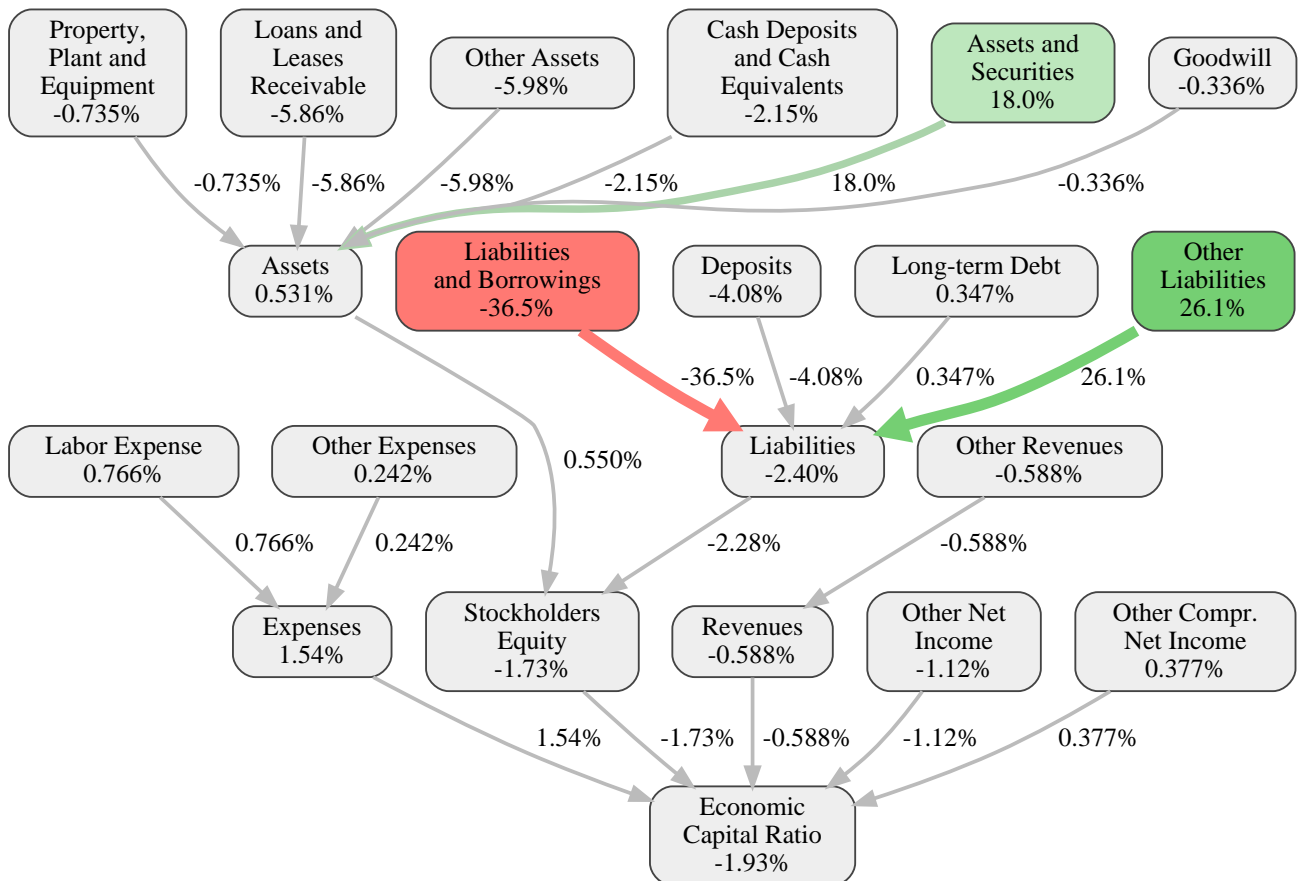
Property, Plant and Equipment
-0.735%

Loans and Leases Receivable
-5.86%

Other Assets
-5.98%

Cash Deposits and Cash Equivalents
-2.15%

Assets and Securities
18.0%

Goodwill
-0.336%

-0.735%
-5.86%
-5.98%
-2.15%
18.0%
-0.336%

Assets
0.531%

Liabilities and Borrowings
-36.5%

Deposits
-4.08%

Long-term Debt
0.347%

Other Liabilities
26.1%

-36.5%
-4.08%
0.347%
26.1%

0.550%

Labor Expense
0.766%

Other Expenses
0.242%

Liabilities
-2.40%

Other Revenues
-0.588%

0.766%
0.242%
-2.28%
-0.588%

Expenses
1.54%

Stockholders Equity
-1.73%

Revenues
-0.588%

Other Net Income
-1.12%

Other Compr. Net Income
0.377%

1.54%
-1.73%
-0.588%
-1.12%
0.377%

Economic Capital Ratio
-1.93%